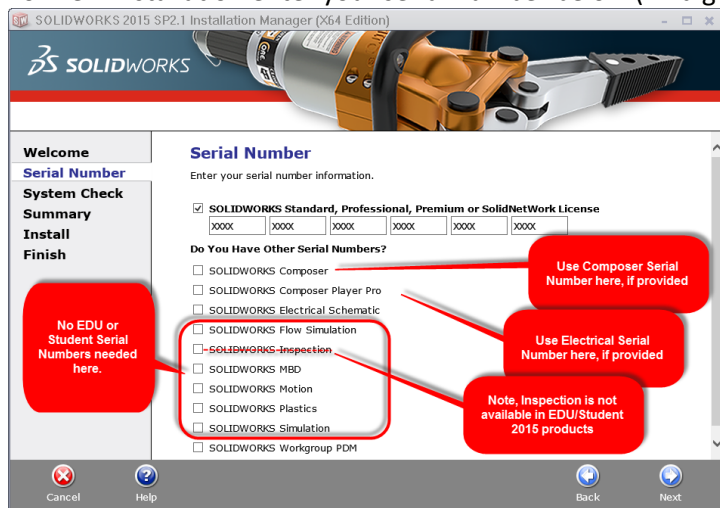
SOLIDWORKS 2015 SP2.1 Installation Manager (X64 Edition)

SOLIDWORKS

Welcome
Serial Number
System Check
Summary
Install
Finish

Serial Number
Enter your serial number information.

SOLIDWORKS Standard, Professional, Premium or SolidNetWork License
XXXX XXXX XXXX XXXX XXXX XXXX

Do You Have Other Serial Numbers?

SOLIDWORKS Composer
SOLIDWORKS Composer Player Pro
SOLIDWORKS Electrical Schematic
SOLIDWORKS Flow Simulation
SOLIDWORKS Inspection
SOLIDWORKS MBD
SOLIDWORKS Motion
SOLIDWORKS Plastics
SOLIDWORKS Simulation
SOLIDWORKS Workgroup PDM

Use Composer Serial Number here, if provided

Use Electrical Serial Number here, if provided

No EDU or Student Serial Numbers needed here.

Note, Inspection is not available in EDU/Student 2015 products

Cancel
Help
Back
Next